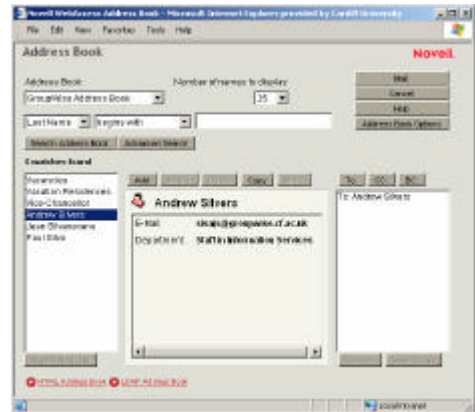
Novell WebAccess Address Book - Microsoft Internet Explorer provided by Cardiff University

File Edit View Favorites Tools Help

Address Book

Novell.

Address Book:

Number of names to display:

GroupWise Address Book

25

Mail

Cancel

Help

Address Book Options

Last Name

begins with

Search Address Book

Advanced Search

Countries found

Accessibility
Vacation Residences
Vice-Chancellor
Andrew Silvers
Jose Silvestrone
Paul Silva

Add

Copy

Andrew Silvers

E-mail: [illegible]@groupwise.cf.ac.uk

Department: Staff in Information Services

To:

CC:

BC:

To: Andrew Silvers

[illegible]

HTML Address Book

LDAP Address Book

Local intranet